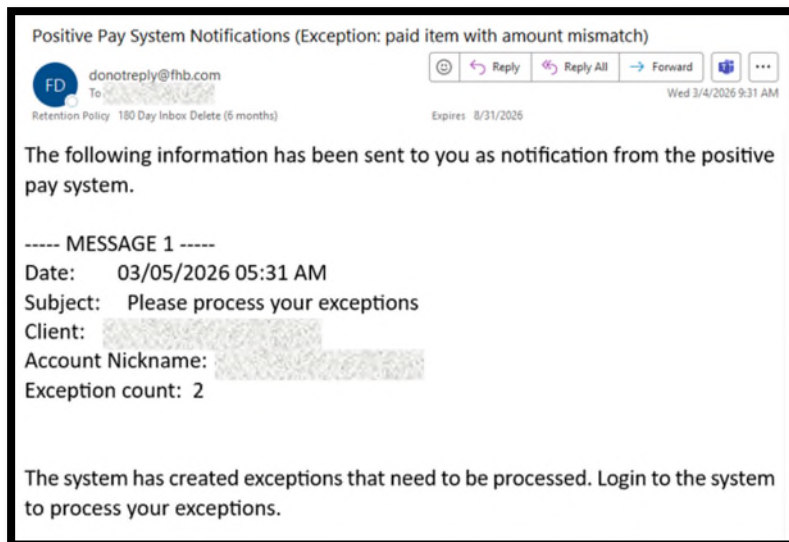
Positive Pay System Notifications (Exception: paid item with amount mismatch)

FD donotreply@fhb.com
To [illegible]

Reply Reply All Forward ...

Wed 3/4/2026 9:31 AM

Retention Policy 180 Day Inbox Delete (6 months) Expires 8/31/2026

The following information has been sent to you as notification from the positive pay system.

----- MESSAGE 1 -----
Date: 03/05/2026 05:31 AM
Subject: Please process your exceptions
Client: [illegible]
Account Nickname: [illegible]
Exception count: 2

The system has created exceptions that need to be processed. Login to the system to process your exceptions.